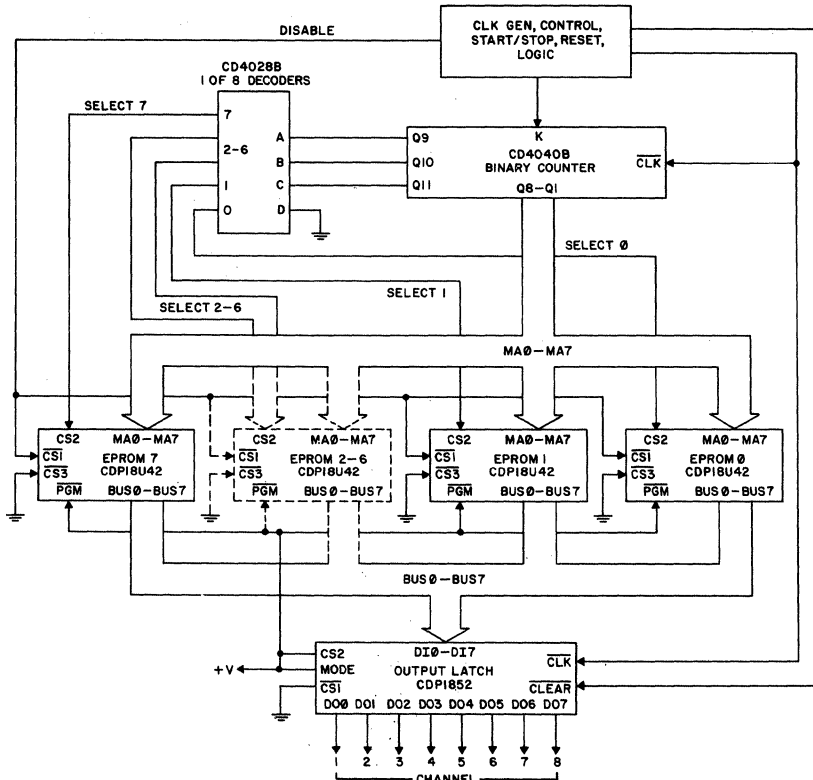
DISABLE

CLK GEN, CONTROL, START/STOP, RESET, LOGIC

CD4028B
1 OF 8 DECODERS

SELECT 7

7
2-6
1
0
A
B
C
D

Q9
Q10
Q11
K
CD4040B
BINARY COUNTER
Q8-Q1
$\overline{CLK}$

SELECT Ø
SELECT 1
SELECT 2-6

MAØ-MA7

CS2
MAØ-MA7
$\overline{CS1}$
$\overline{CS3}$
EPROM 7
CDP18U42
$\overline{PGM}$
BUSØ-BUS7

CS2
MAØ-MA7
$\overline{CS1}$
$\overline{CS3}$
EPROM 2-6
CDP18U42
$\overline{PGM}$
BUSØ-BUS7

CS2
MAØ-MA7
$\overline{CS1}$
$\overline{CS3}$
EPROM 1
CDP18U42
$\overline{PGM}$
BUSØ-BUS7

CS2
MAØ-MA7
$\overline{CS1}$
$\overline{CS3}$
EPROM Ø
CDP18U42
$\overline{PGM}$
BUSØ-BUS7

BUSØ-BUS7

+V
CS2
MODE
$\overline{CS1}$
DIØ-DI7
OUTPUT LATCH
CDP1852
$\overline{CLK}$
$\overline{CLEAR}$
DOØ DO1 DO2 DO3 DO4 DO5 DO6 DO7

1 2 3 4 5 6 7 8
CHANNEL